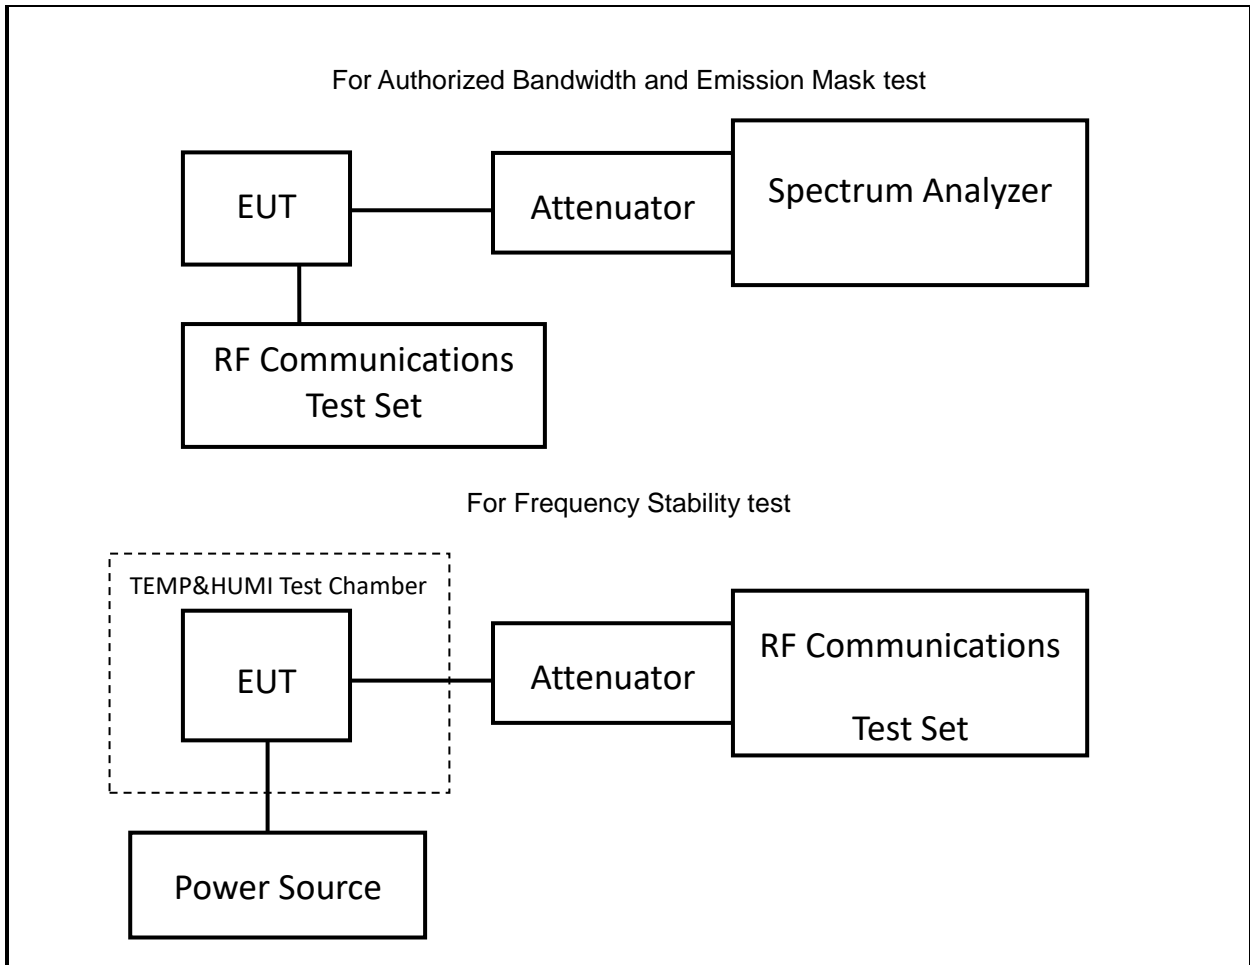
For Authorized Bandwidth and Emission Mask test

EUT

Attenuator

Spectrum Analyzer

RF Communications Test Set

For Frequency Stability test

TEMP&HUMI Test Chamber

EUT

Attenuator

RF Communications Test Set

Power Source